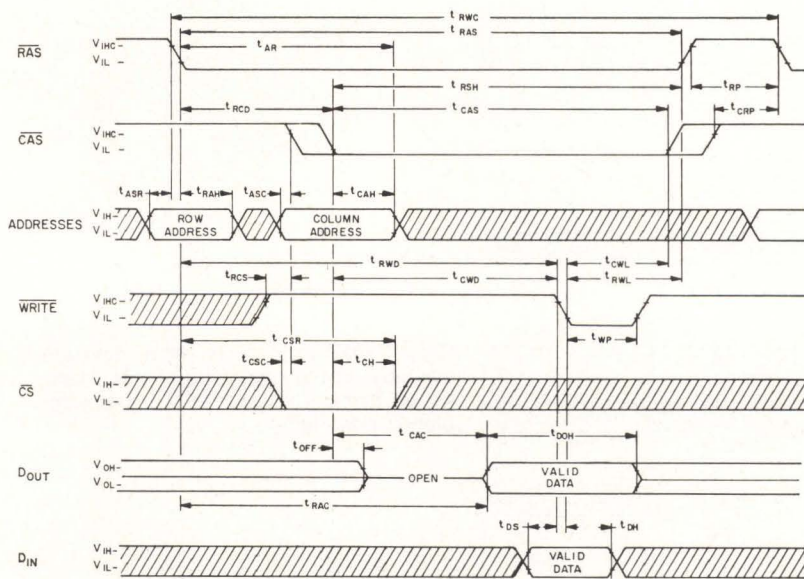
$t_{RWC}$
$t_{RAS}$
$\overline{RAS}$ $V_{IHC}$ – $V_{IL}$ –
$t_{AR}$
$t_{RSH}$
$t_{RP}$
$t_{RCD}$
$t_{CAS}$
$t_{CRP}$
$\overline{CAS}$ $V_{IHC}$ – $V_{IL}$ –
$t_{ASR}$ $t_{RAH}$ $t_{ASC}$ $t_{CAH}$
ADDRESSES $V_{IH}$– $V_{IL}$–
ROW ADDRESS
COLUMN ADDRESS
$t_{RWD}$
$t_{CWL}$
$t_{RCS}$
$t_{CWD}$
$t_{RWL}$
$\overline{WRITE}$ $V_{IHC}$ – $V_{IL}$ –
$t_{WP}$
$t_{CSR}$
$t_{CSC}$ $t_{CH}$
$\overline{CS}$ $V_{IH}$– $V_{IL}$–
$t_{CAC}$
$t_{DOH}$
$t_{OFF}$
$D_{OUT}$ $V_{OH}$– $V_{OL}$–
OPEN
VALID DATA
$t_{RAC}$
$t_{DS}$ $t_{DH}$
$D_{IN}$ $V_{IH}$– $V_{IL}$–
VALID DATA